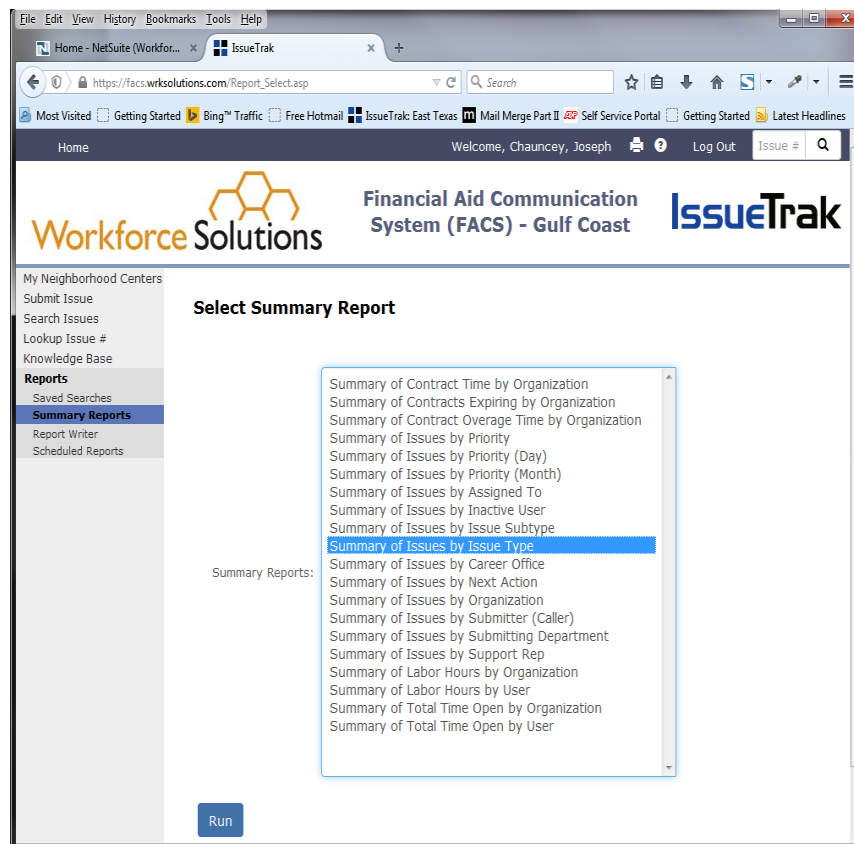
File Edit View History Bookmarks Tools Help

Home - NetSuite (Workfor... × IssueTrak × +

https://facs.wrksolutions.com/Report_Select.asp

Search

Most Visited Getting Started Bing™ Traffic Free Hotmail IssueTrak: East Texas Mail Merge Part II Self Service Portal Getting Started Latest Headlines

Home Welcome, Chauncey, Joseph Log Out Issue #

Workforce Solutions

Financial Aid Communication System (FACS) - Gulf Coast

IssueTrak

My Neighborhood Centers
Submit Issue
Search Issues
Lookup Issue #
Knowledge Base
Reports
Saved Searches
Summary Reports
Report Writer
Scheduled Reports

Select Summary Report

Summary Reports:

Summary of Contract Time by Organization
Summary of Contracts Expiring by Organization
Summary of Contract Overage Time by Organization
Summary of Issues by Priority
Summary of Issues by Priority (Day)
Summary of Issues by Priority (Month)
Summary of Issues by Assigned To
Summary of Issues by Inactive User
Summary of Issues by Issue Subtype
Summary of Issues by Issue Type
Summary of Issues by Career Office
Summary of Issues by Next Action
Summary of Issues by Organization
Summary of Issues by Submitter (Caller)
Summary of Issues by Submitting Department
Summary of Issues by Support Rep
Summary of Labor Hours by Organization
Summary of Labor Hours by User
Summary of Total Time Open by Organization
Summary of Total Time Open by User

Run